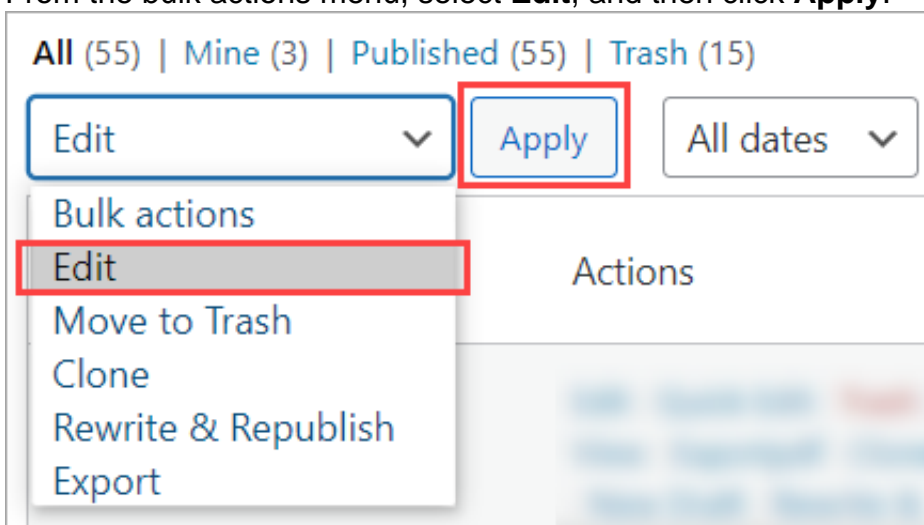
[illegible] the bulk actions menu, select **Edit**, and then click **Apply**.

All (55) | Mine (3) | Published (55) | Trash (15)

Edit

Apply

All dates

Bulk actions
Edit
Move to Trash
Clone
Rewrite & Republish
Export

Actions

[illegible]